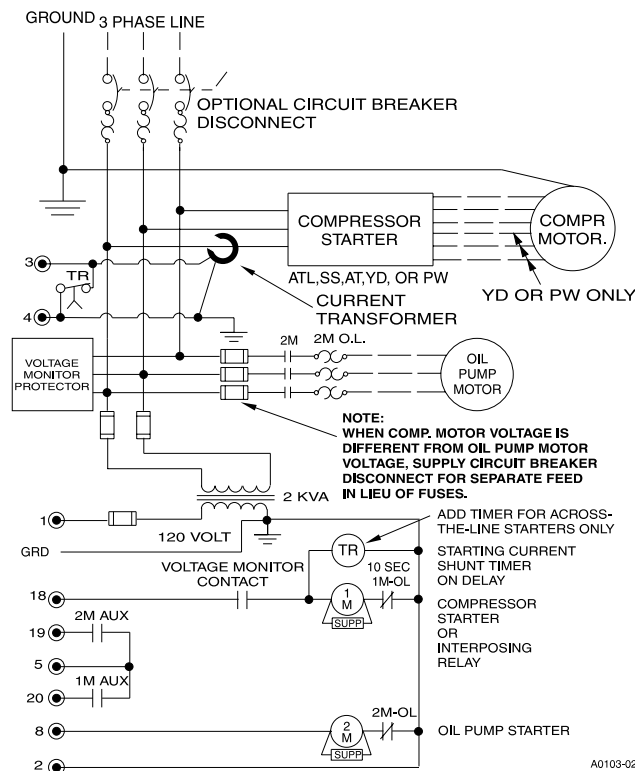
GROUND 3 PHASE LINE

OPTIONAL CIRCUIT BREAKER DISCONNECT

COMPRESSOR STARTER

COMPR MOTOR.

3

TR

4

ATL,SS,AT,YD, OR PW

CURRENT TRANSFORMER

YD OR PW ONLY

VOLTAGE MONITOR PROTECTOR

2M

2M O.L.

OIL PUMP MOTOR

NOTE: WHEN COMP. MOTOR VOLTAGE IS DIFFERENT FROM OIL PUMP MOTOR VOLTAGE, SUPPLY CIRCUIT BREAKER DISCONNECT FOR SEPARATE FEED IN LIEU OF FUSES.

2 KVA

1

120 VOLT

GRD

ADD TIMER FOR ACROSS-THE-LINE STARTERS ONLY

TR

STARTING CURRENT SHUNT TIMER ON DELAY

VOLTAGE MONITOR CONTACT

10 SEC 1M-OL

18

1 M SUPP

COMPRESSOR STARTER OR INTERPOSING RELAY

2M AUX

19

5

1M AUX

20

2M-OL

8

2 M SUPP

OIL PUMP STARTER

2

A0103-02